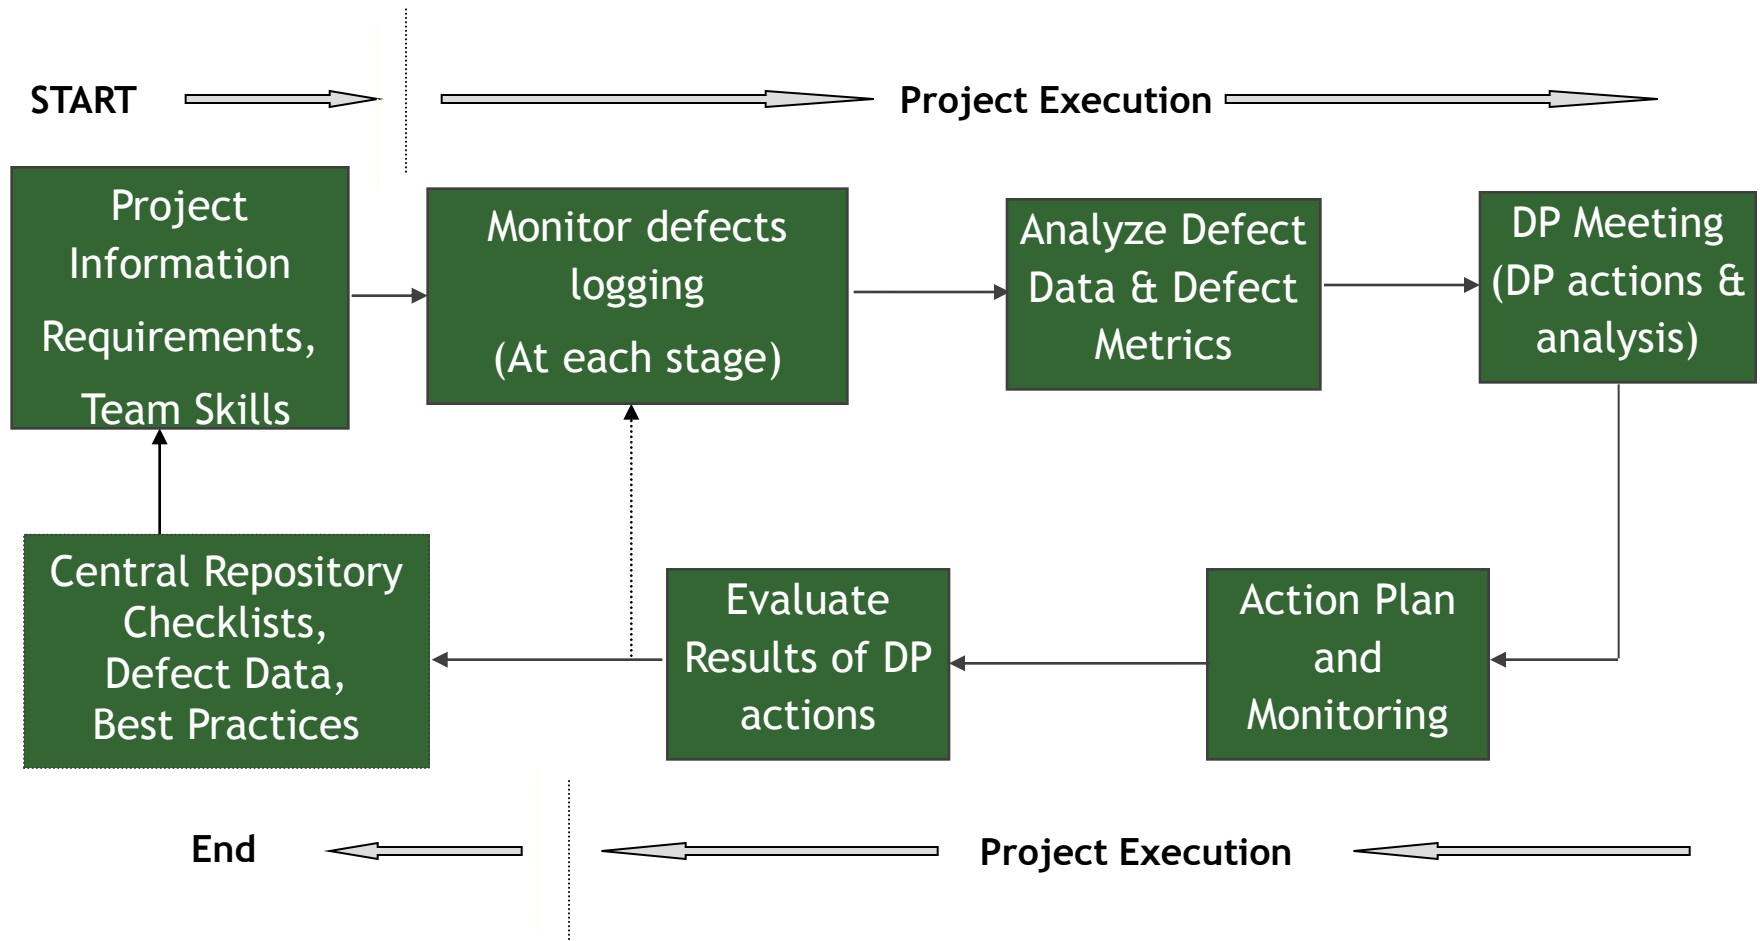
START

Project Execution

Project Information Requirements, Team Skills

Monitor defects logging (At each stage)

Analyze Defect Data & Defect Metrics

DP Meeting (DP actions & analysis)

Central Repository Checklists, Defect Data, Best Practices

Evaluate Results of DP actions

Action Plan and Monitoring

End

Project Execution